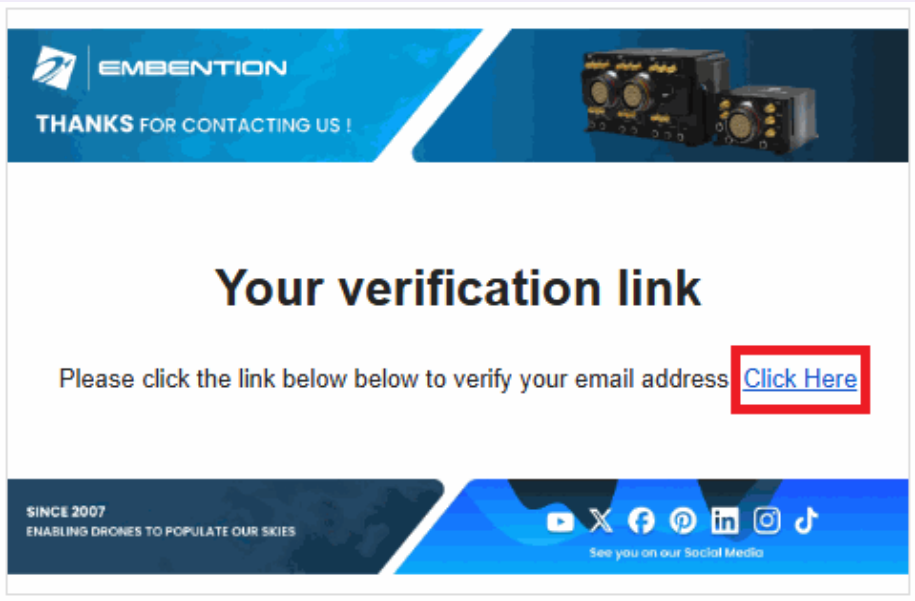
EMBENTION

THANKS FOR CONTACTING US !

Your verification link

Please click the link below below to verify your email address Click Here

SINCE 2007
ENABLING DRONES TO POPULATE OUR SKIES

See you on our Social Media